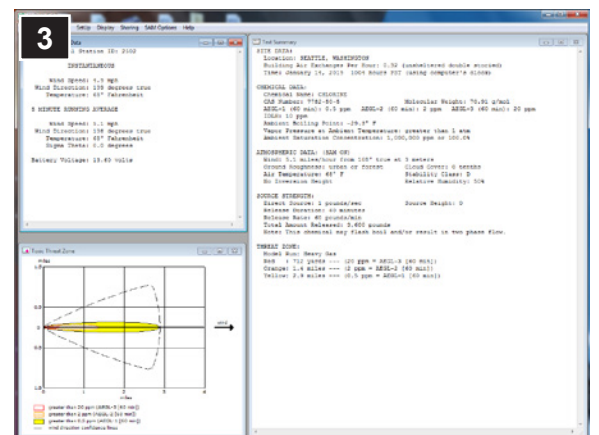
3

Setup Display Sharing SAM Options Help

Data

Station ID: 2002

INSTANTANEOUS

Wind Speed: 4.9 mph
Wind Direction: 195 degrees true
Temperature: 45° Fahrenheit

5 MINUTE RUNNING AVERAGE

Wind Speed: 5.1 mph
Wind Direction: 198 degrees true
Temperature: 45° Fahrenheit
Sigma Theta: 0.0 degrees

Battery Voltage: 13.60 volts

Text Summary

SITE DATA:
Location: SEATTLE, WASHINGTON
Building Air Exchanges Per Hour: 0.52 (unsheltered double storied)
Time: January 14, 2015 1004 hours PST (using computer's clock)

CHEMICAL DATA:
Chemical Name: CHLORINE
CAS Number: 7782-50-5 Molecular Weight: 70.91 g/mol
AEGL-1 (60 min): 0.5 ppm AEGL-2 (60 min): 2 ppm AEGL-3 (60 min): 20 ppm
IDLH: 10 ppm
Ambient Boiling Point: -29.3° F
Vapor Pressure at Ambient Temperature: greater than 1 atm
Ambient Saturation Concentration: 1,000,000 ppm or 100.0%

ATMOSPHERIC DATA: (SAM ON)
Wind: 5.1 miles/hour from 198° true at 3 meters
Ground Roughness: urban or forest Cloud Cover: 0 tenths
Air Temperature: 45° F Stability Class: D
No Inversion Height Relative Humidity: 50%

SOURCE STRENGTH:
Direct Source: 1 pounds/sec Source Height: 0
Release Duration: 60 minutes
Release Rate: 60 pounds/min
Total Amount Released: 3,600 pounds
Note: This chemical may flash boil and/or result in two phase flow.

THREAT ZONE:
Model Run: Heavy Gas
Red : 712 yards --- (20 ppm = AEGL-3 [60 min])
Orange: 1.4 miles --- (2 ppm = AEGL-2 [60 min])
Yellow: 2.9 miles --- (0.5 ppm = AEGL-1 [60 min])

Toxic Threat Zone

miles

wind

miles

greater than 20 ppm (AEGL-3 [60 min])
greater than 2 ppm (AEGL-2 [60 min])
greater than 0.5 ppm (AEGL-1 [60 min])
wind direction confidence lines